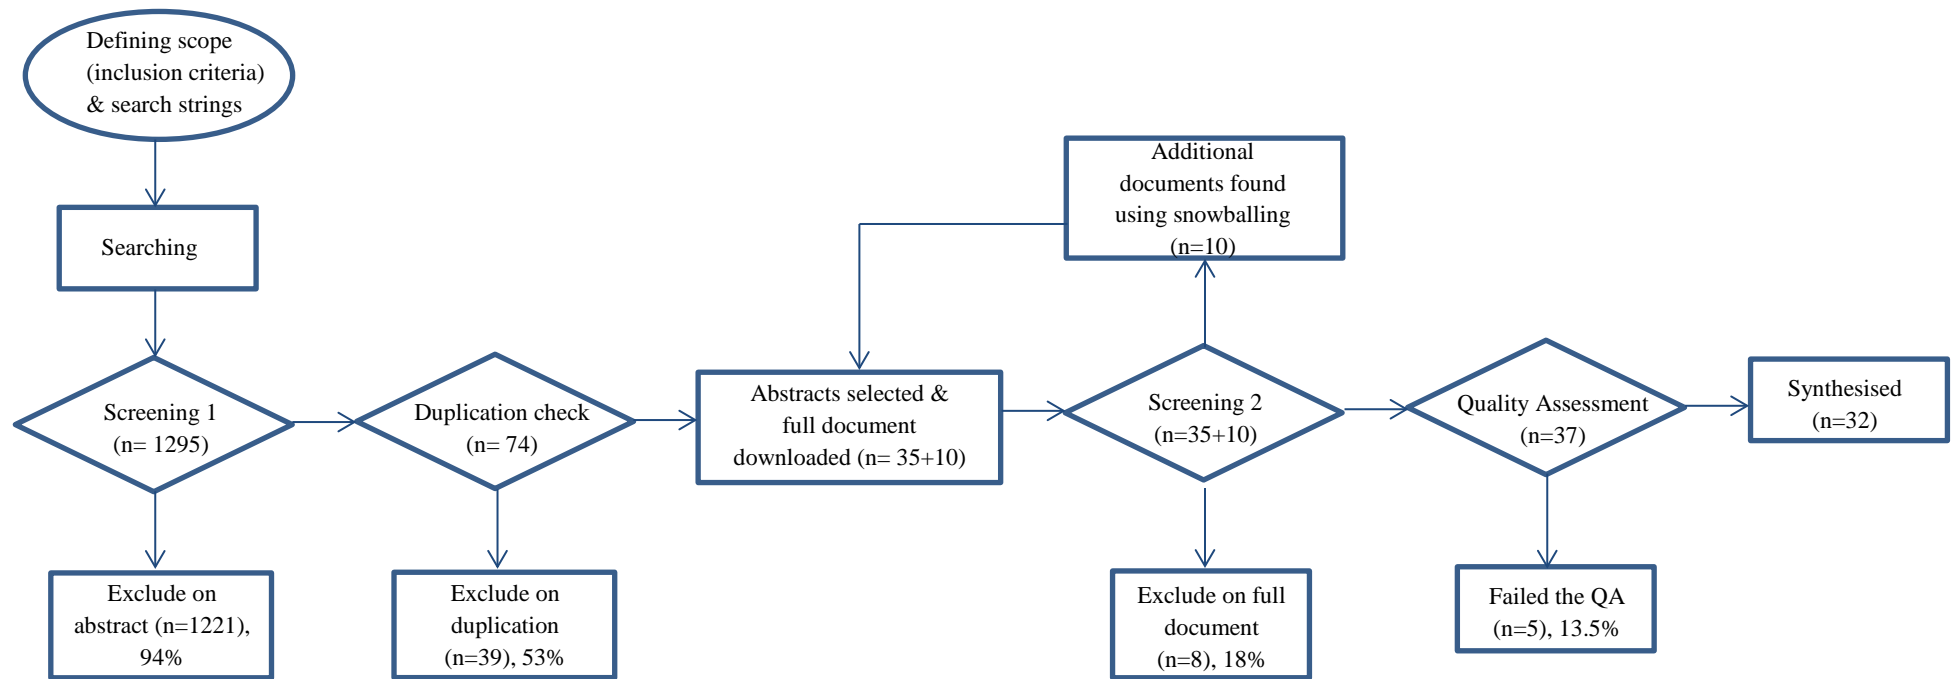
Defining scope (inclusion criteria) & search strings

Searching

Screening 1 (n= 1295)

Exclude on abstract (n=1221), 94%

Duplication check (n= 74)

Exclude on duplication (n=39), 53%

Abstracts selected & full document downloaded (n= 35+10)

Additional documents found using snowballing (n=10)

Screening 2 (n=35+10)

Exclude on full document (n=8), 18%

Quality Assessment (n=37)

Failed the QA (n=5), 13.5%

Synthesised (n=32)